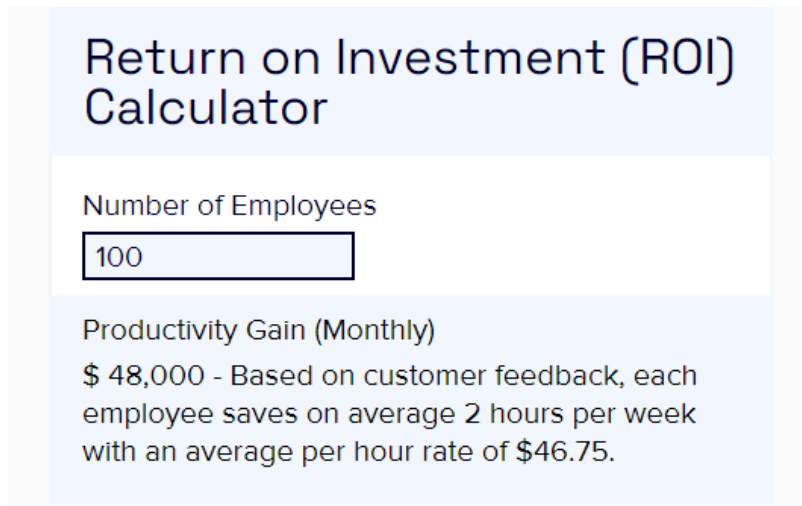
Return on Investment (ROI) Calculator

Number of Employees

100

Productivity Gain (Monthly)

$ 48,000 - Based on customer feedback, each employee saves on average 2 hours per week with an average per hour rate of $46.75.